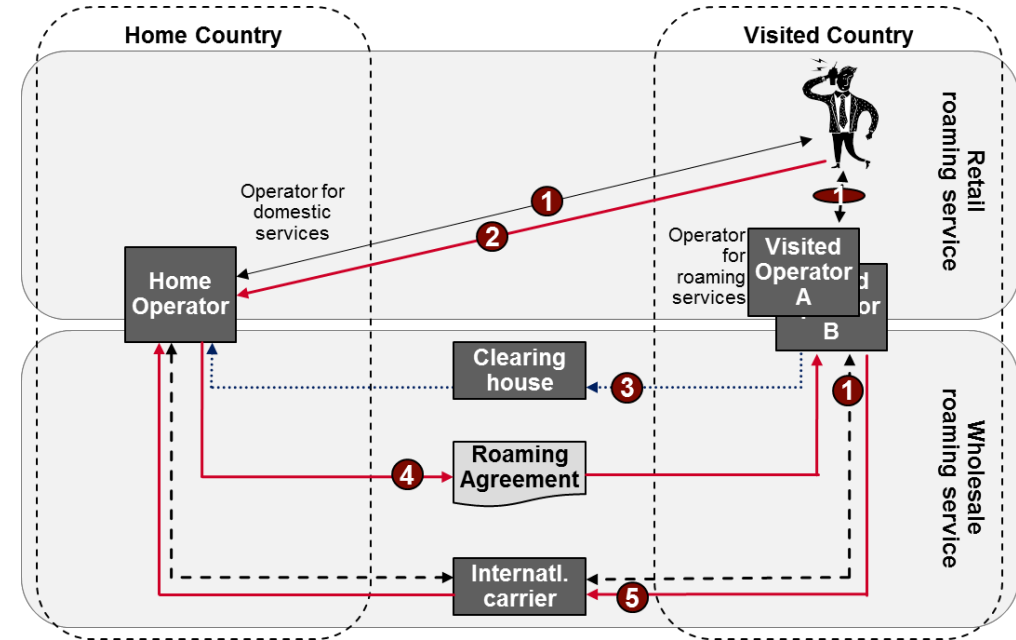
Home Country

Visited Country

Retail roaming service

Operator for domestic services

1

2

1

Operator for roaming services

Visited Operator A

d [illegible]or B

Home Operator

Clearing house

3

1

Wholesale roaming service

4

Roaming Agreement

Internatl. carrier

5